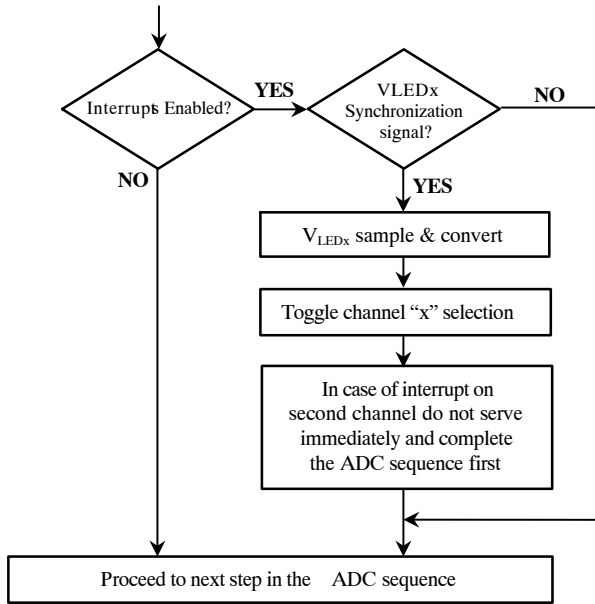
Interrupts Enabled?

YES

VLEDx Synchronization signal?

NO

NO

YES

$V_{LEDx}$ sample & convert

Toggle channel “x” selection

In case of interrupt on second channel do not serve immediately and complete the ADC sequence first

Proceed to next step in the ADC sequence